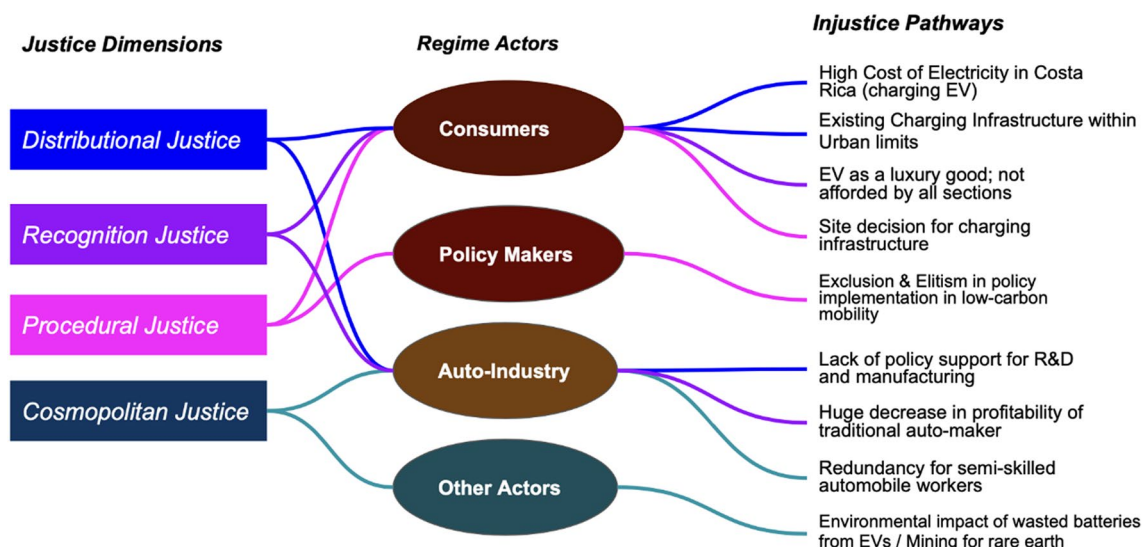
Justice Dimensions

Regime Actors

Injustice Pathways

Distributional Justice

Recognition Justice

Procedural Justice

Cosmopolitan Justice

Consumers

Policy Makers

Auto-Industry

Other Actors

High Cost of Electricity in Costa Rica (charging EV)

Existing Charging Infrastructure within Urban limits

EV as a luxury good; not afforded by all sections

Site decision for charging infrastructure

Exclusion & Elitism in policy implementation in low-carbon mobility

Lack of policy support for R&D and manufacturing

Huge decrease in profitability of traditional auto-maker

Redundancy for semi-skilled automobile workers

Environmental impact of wasted batteries from EVs / Mining for rare earth